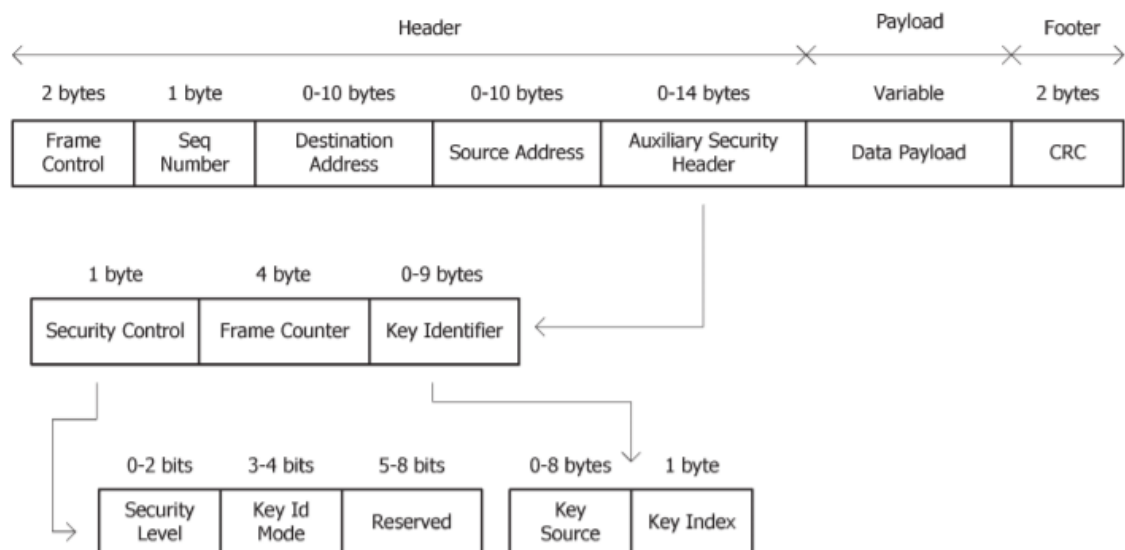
Header

Payload

Footer

| 2 bytes | 1 byte | 0-10 bytes | 0-10 bytes | 0-14 bytes | Variable | 2 bytes |
|---|---|---|---|---|---|---|
| Frame Control | Seq Number | Destination Address | Source Address | Auxiliary Security Header | Data Payload | CRC |

| 1 byte | 4 byte | 0-9 bytes |
|---|---|---|
| Security Control | Frame Counter | Key Identifier |

| 0-2 bits | 3-4 bits | 5-8 bits |
|---|---|---|
| Security Level | Key Id Mode | Reserved |

| 0-8 bytes | 1 byte |
|---|---|
| Key Source | Key Index |